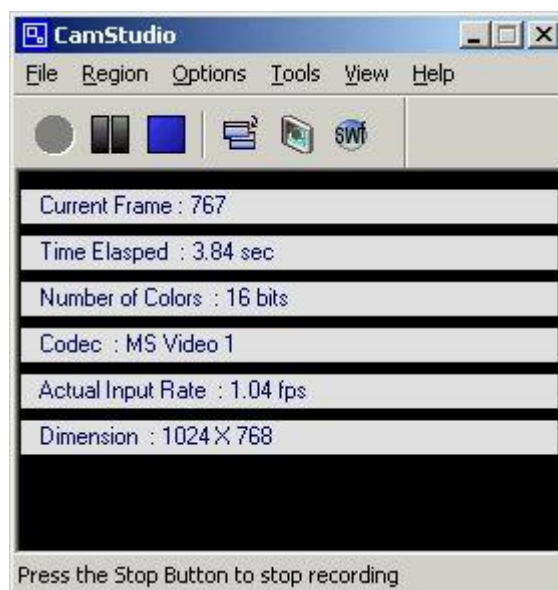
CamStudio

File Region Options Tools View Help

SWF

Current Frame : 767

Time Elasped : 3.84 sec

Number of Colors : 16 bits

Codec : MS Video 1

Actual Input Rate : 1.04 fps

Dimension : 1024 X 768

Press the Stop Button to stop recording